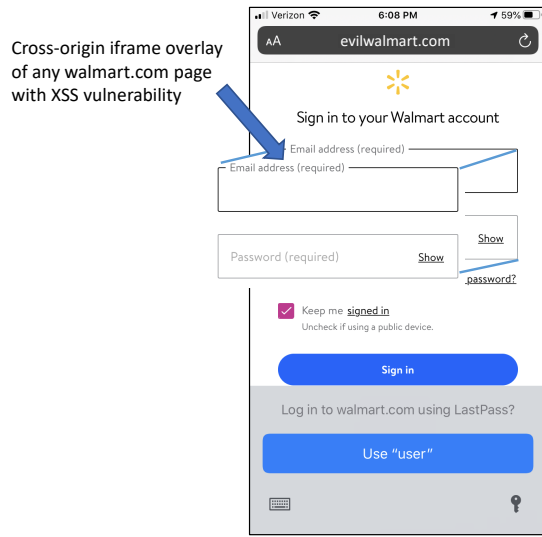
Cross-origin iframe overlay of any walmart.com page with XSS vulnerability

Verizon 6:08 PM 59%

AA evilwalmart.com

Sign in to your Walmart account

Email address (required)

Email address (required)

Show

Password (required) Show

password?

Keep me signed in

Uncheck if using a public device.

Sign in

Log in to walmart.com using LastPass?

Use "user"